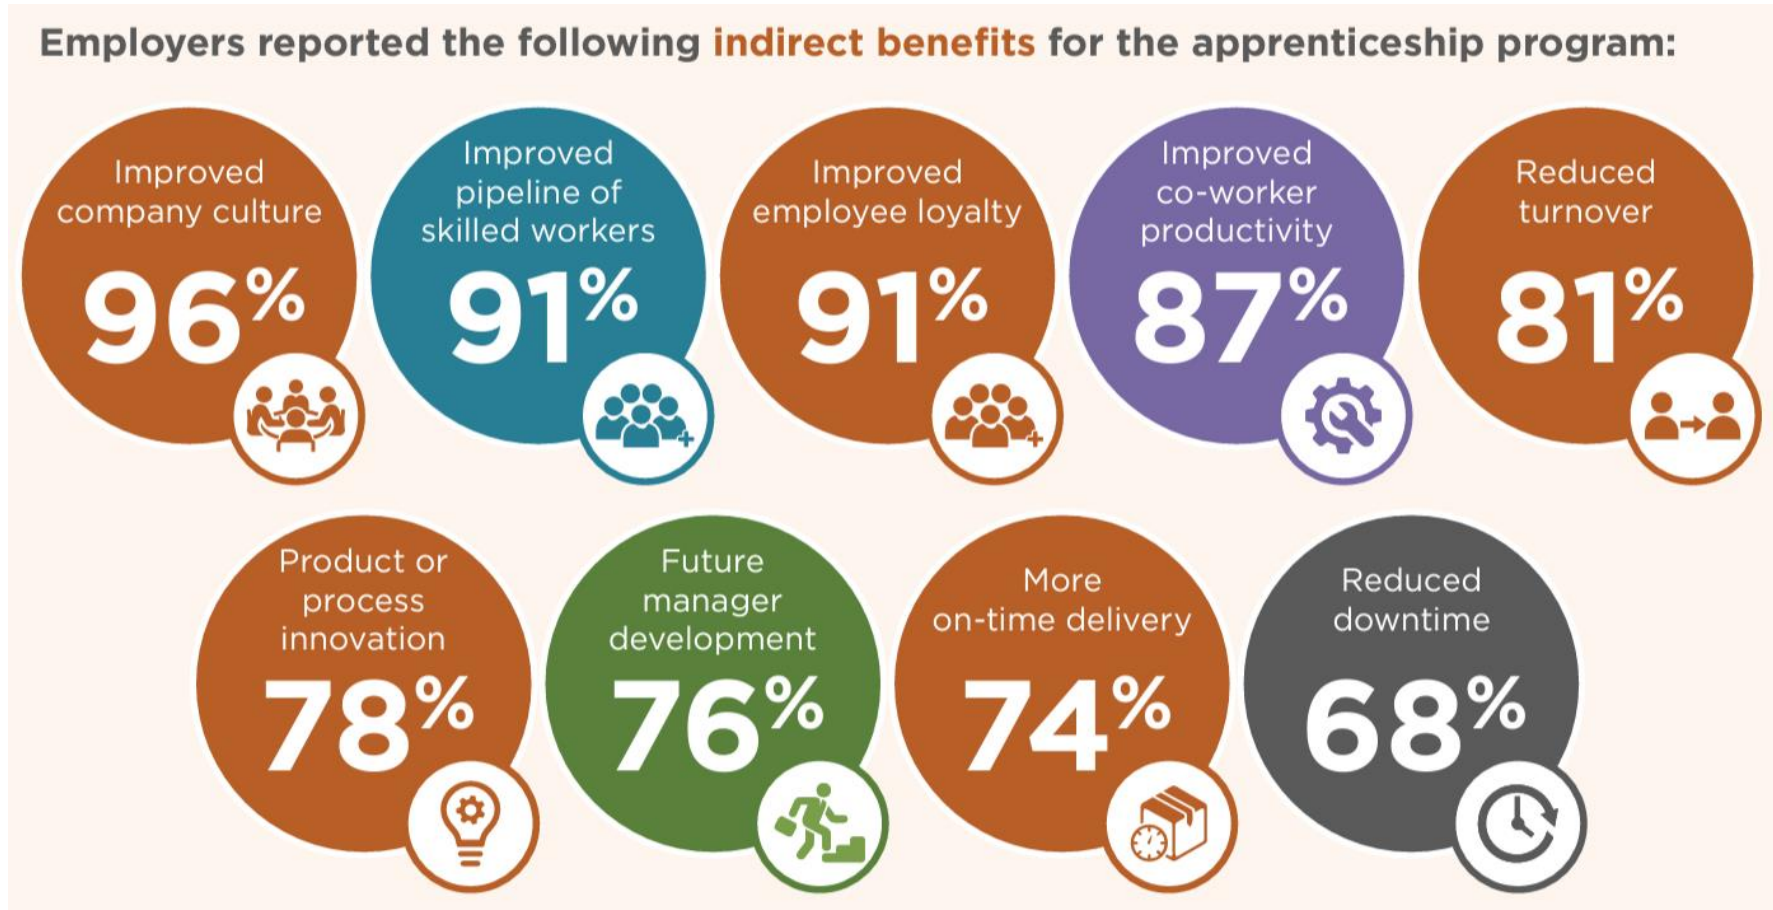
Employers reported the following indirect benefits for the apprenticeship program:

Improved company culture
96%

Improved pipeline of skilled workers
91%

Improved employee loyalty
91%

Improved co-worker productivity
87%

Reduced turnover
81%

Product or process innovation
78%

Future manager development
76%

More on-time delivery
74%

Reduced downtime
68%